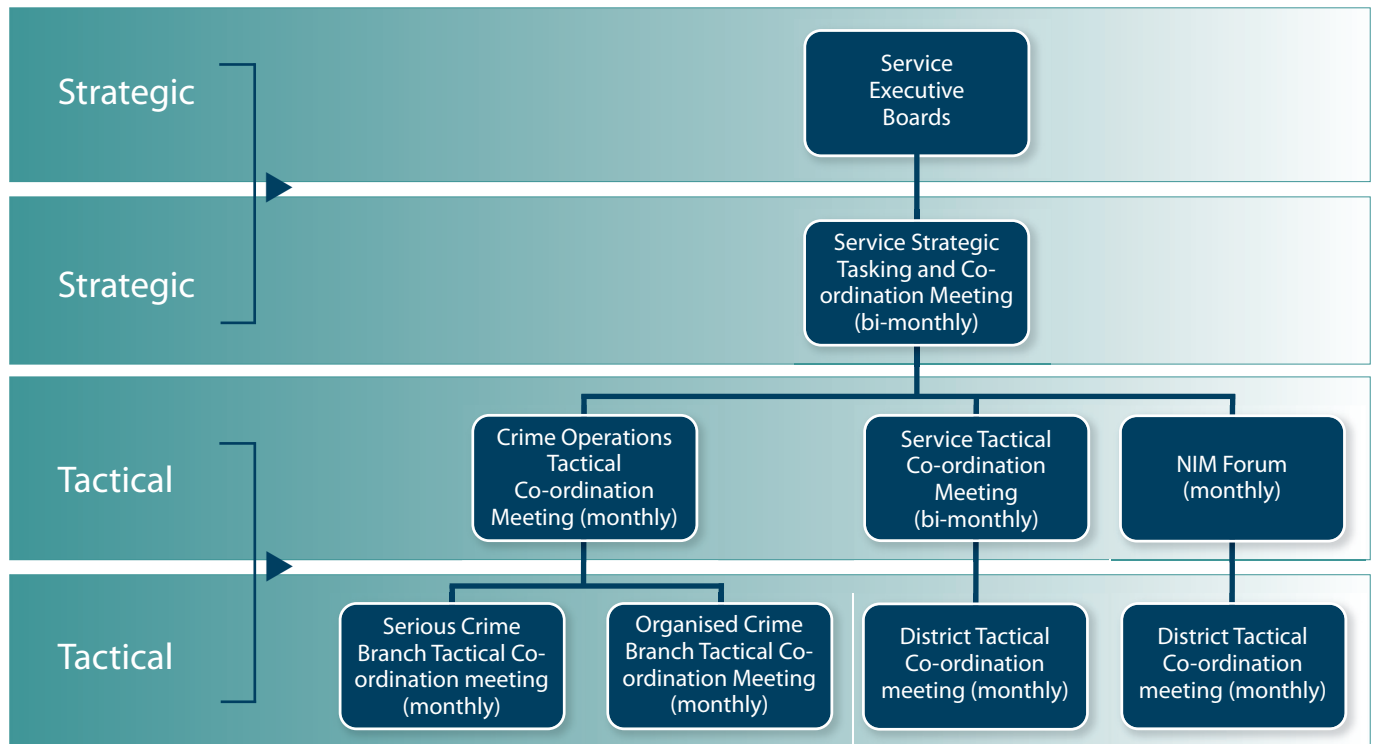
Strategic

Service Executive Boards

Strategic

Service Strategic Tasking and Co-ordination Meeting (bi-monthly)

Tactical

Crime Operations Tactical Co-ordination Meeting (monthly)

Service Tactical Co-ordination Meeting (bi-monthly)

NIM Forum (monthly)

Tactical

Serious Crime Branch Tactical Co-ordination meeting (monthly)

Organised Crime Branch Tactical Co-ordination Meeting (monthly)

District Tactical Co-ordination meeting (monthly)

District Tactical Co-ordination meeting (monthly)